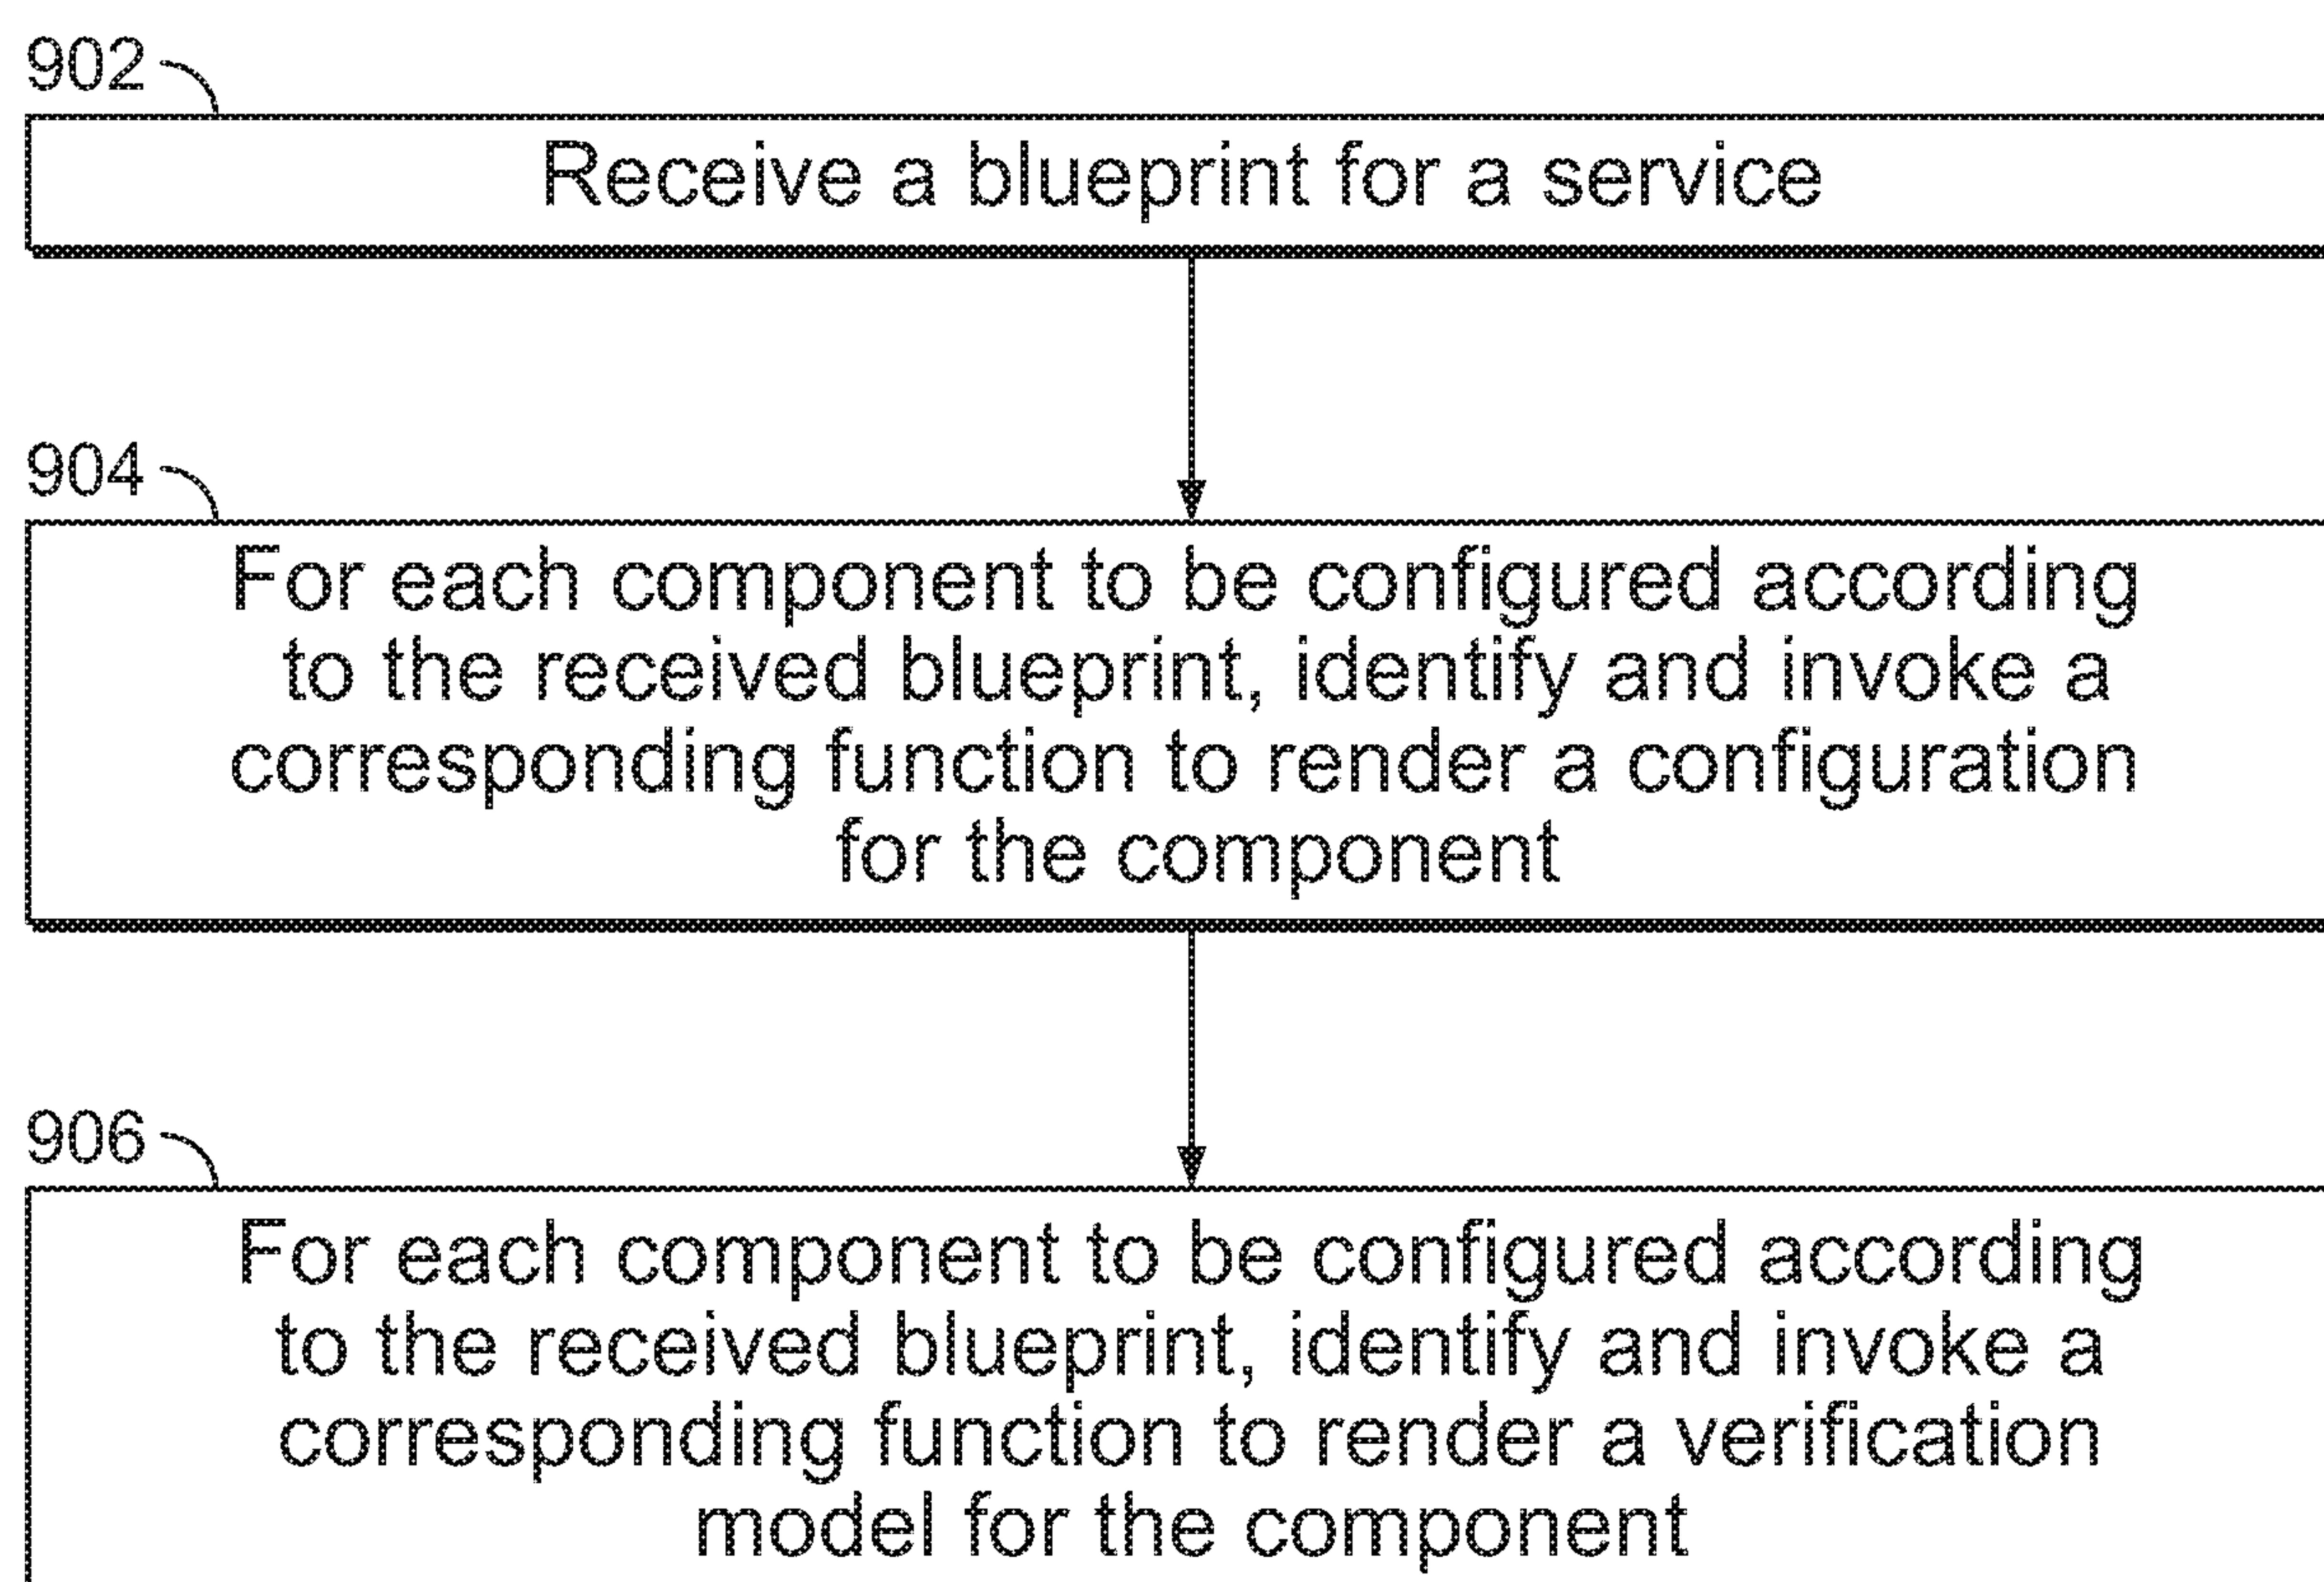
902

Receive a blueprint for a service

904

For each component to be configured according to the received blueprint, identify and invoke a corresponding function to render a configuration for the component

906

For each component to be configured according to the received blueprint, identify and invoke a corresponding function to render a verification model for the component